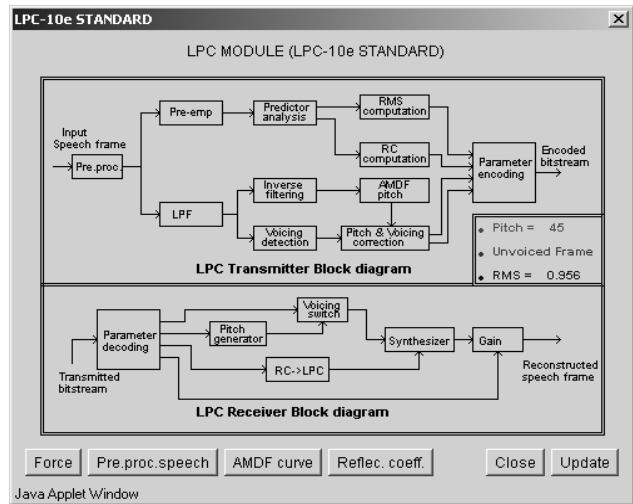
LPC-10e STANDARD

×

LPC MODULE (LPC-10e STANDARD)

Input Speech frame

Pre.proc

Pre-emp

Predictor analysis

RMS computation

RC computation

LPF

Inverse filtering

AMDF pitch

Voicing detection

Pitch & Voicing correction

Parameter encoding

Encoded bitstream

Pitch = 45

Unvoiced Frame

RMS = 0.956

LPC Transmitter Block diagram

Parameter decoding

Transmitted bitstream

Pitch generator

Voicing switch

Synthesizer

Gain

RC->LPC

Reconstructed speech frame

LPC Receiver Block diagram

Force

Pre.proc.speech

AMDF curve

Reflec. coeff.

Close

Update

Java Applet Window